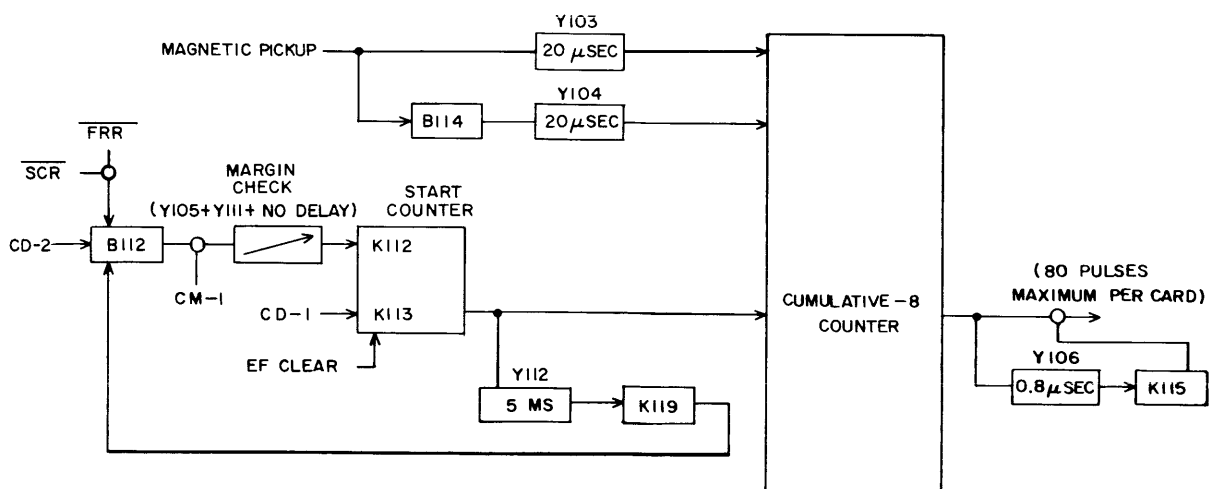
MAGNETIC PICKUP

Y103

$20\ \mu SEC$

B114

Y104

$20\ \mu SEC$

$\overline{FRR}$

$\overline{SCR}$

MARGIN CHECK

(Y105+Y111+ NO DELAY)

START COUNTER

CD-2

B112

CM-1

K112

CD-1

K113

EF CLEAR

Y112

5 MS

K119

CUMULATIVE-8 COUNTER

(80 PULSES MAXIMUM PER CARD)

Y106

$0.8\ \mu SEC$

K115